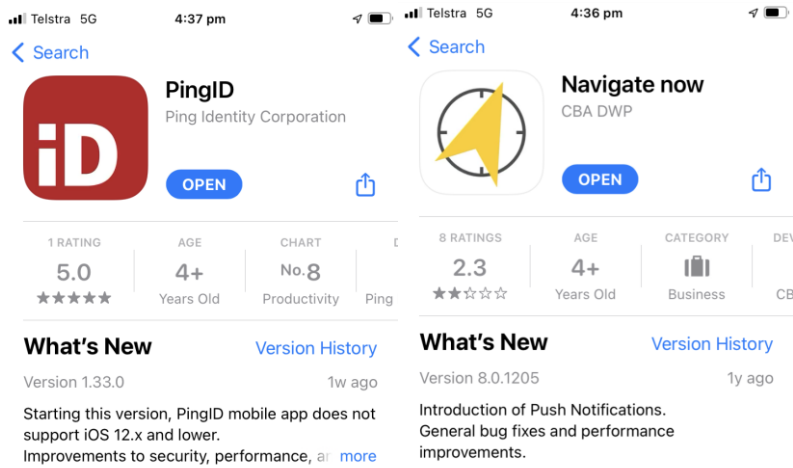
Telstra 5G 4:37 pm

Search

iD

PingID
Ping Identity Corporation

OPEN

1 RATING
5.0
★★★★★

AGE
4+
Years Old

CHART
No. 8
Productivity

D
Ping

What's New
Version History

Version 1.33.0
1w ago

Starting this version, PingID mobile app does not support iOS 12.x and lower.
Improvements to security, performance, a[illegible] more

Telstra 5G 4:36 pm

Search

Navigate now
CBA DWP

OPEN

8 RATINGS
2.3
★★☆☆☆

AGE
4+
Years Old

CATEGORY
Business

DEV
CB

What's New
Version History

Version 8.0.1205
1y ago

Introduction of Push Notifications.
General bug fixes and performance improvements.